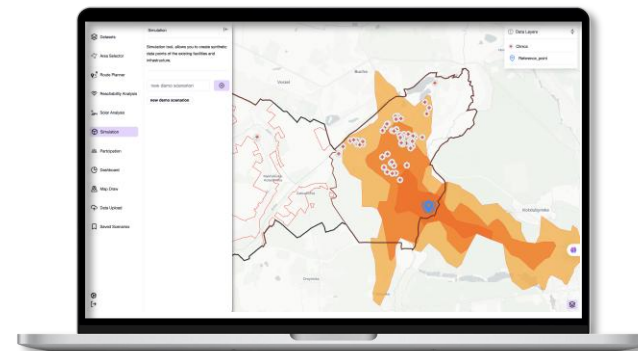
Datasets
Area Selector
Route Planner
Reachability Analysis
Solar Analysis
Simulation
Participation
Dashboard
Map Draw
Data Upload
Saved Scenarios

Simulation
Simulation tool, allows you to create synthetic data points of the existing facilities and infrastructure.
new demo scenario
new demo scenario

Data Layers
Clinics
Reference_point